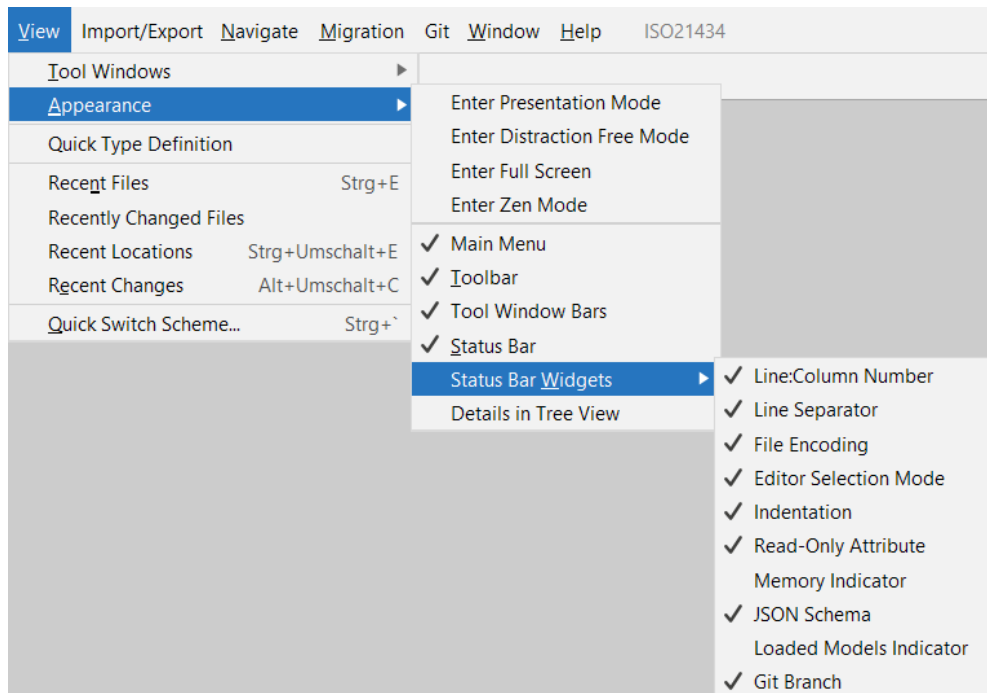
View Import/Export Navigate Migration Git Window Help ISO21434

Tool Windows
Appearance
Quick Type Definition
Recent Files Strg+E
Recently Changed Files
Recent Locations Strg+Umschalt+E
Recent Changes Alt+Umschalt+C
Quick Switch Scheme... Strg+`

Enter Presentation Mode
Enter Distraction Free Mode
Enter Full Screen
Enter Zen Mode
✓ Main Menu
✓ Toolbar
✓ Tool Window Bars
✓ Status Bar
Status Bar Widgets
Details in Tree View

✓ Line:Column Number
✓ Line Separator
✓ File Encoding
✓ Editor Selection Mode
✓ Indentation
✓ Read-Only Attribute
Memory Indicator
✓ JSON Schema
Loaded Models Indicator
✓ Git Branch